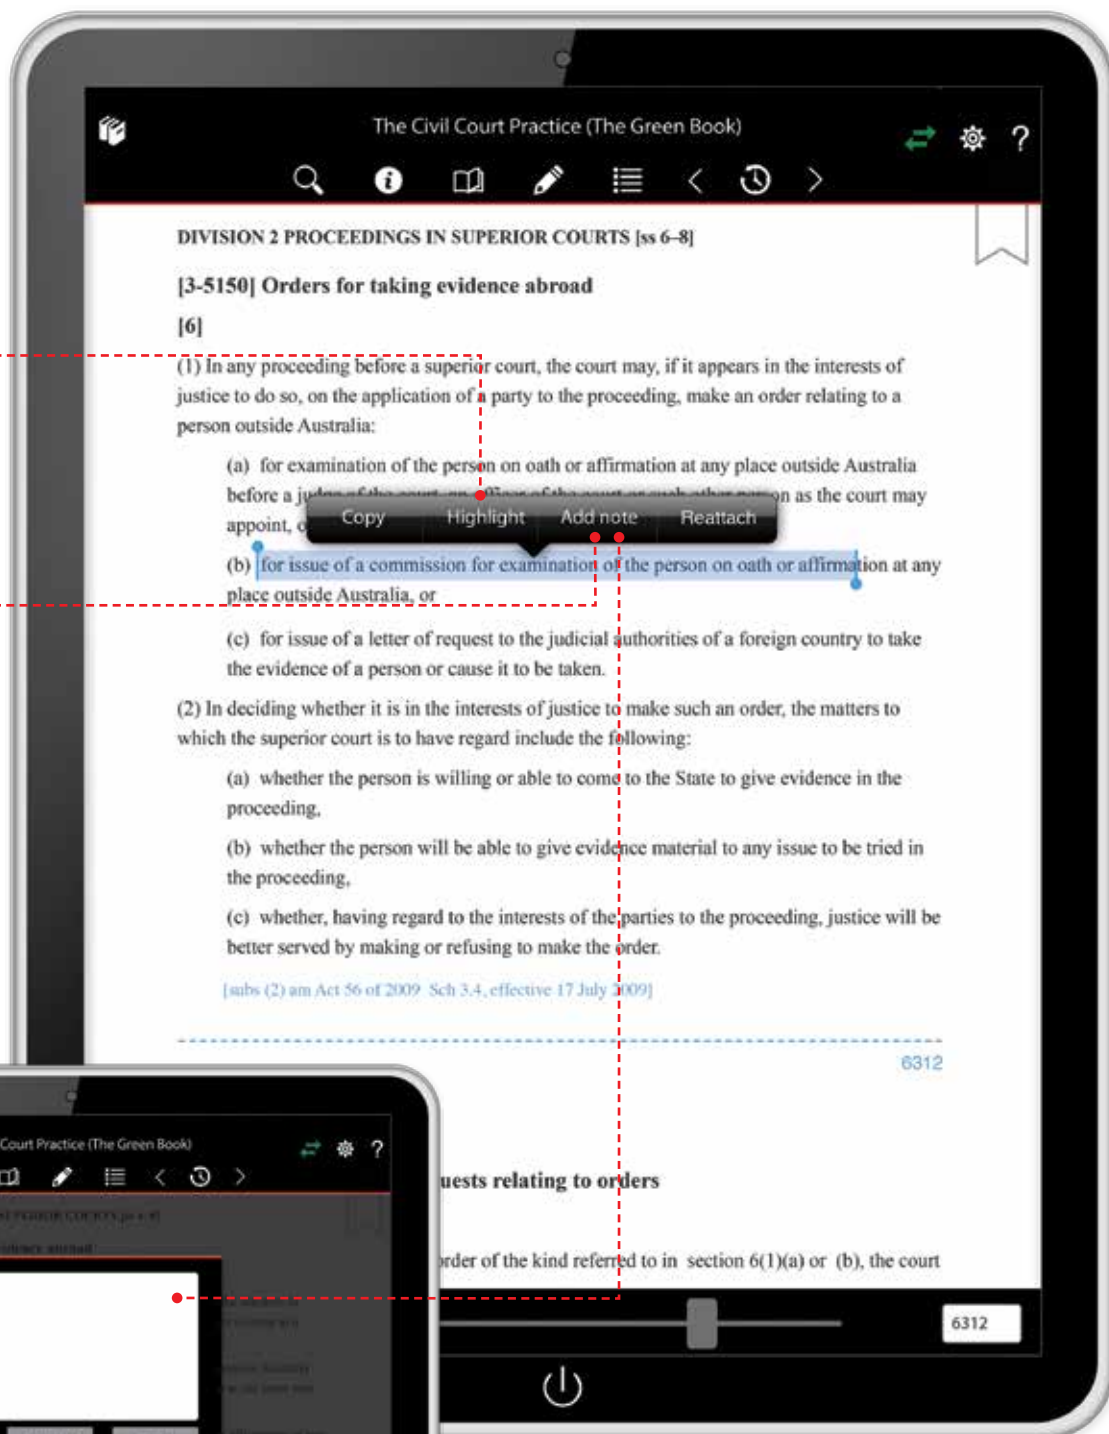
The Civil Court Practice (The Green Book)

?

DIVISION 2 PROCEEDINGS IN SUPERIOR COURTS [ss 6–8]

[3-5150] Orders for taking evidence abroad

[6]

(1) In any proceeding before a superior court, the court may, if it appears in the interests of justice to do so, on the application of a party to the proceeding, make an order relating to a person outside Australia:

(a) for examination of the person on oath or affirmation at any place outside Australia before a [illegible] as the court may appoint, o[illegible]

Copy Highlight Add note Reattach

(b) for issue of a commission for examination of the person on oath or affirmation at any place outside Australia, or

(c) for issue of a letter of request to the judicial authorities of a foreign country to take the evidence of a person or cause it to be taken.

(2) In deciding whether it is in the interests of justice to make such an order, the matters to which the superior court is to have regard include the following:

(a) whether the person is willing or able to come to the State to give evidence in the proceeding,

(b) whether the person will be able to give evidence material to any issue to be tried in the proceeding,

(c) whether, having regard to the interests of the parties to the proceeding, justice will be better served by making or refusing to make the order.

[subs (2) am Act 56 of 2009 Sch 3.4, effective 17 July 2009]

6312

uests relating to orders

rder of the kind referred to in section 6(1)(a) or (b), the court

6312

Court Practice (The Green Book)

?